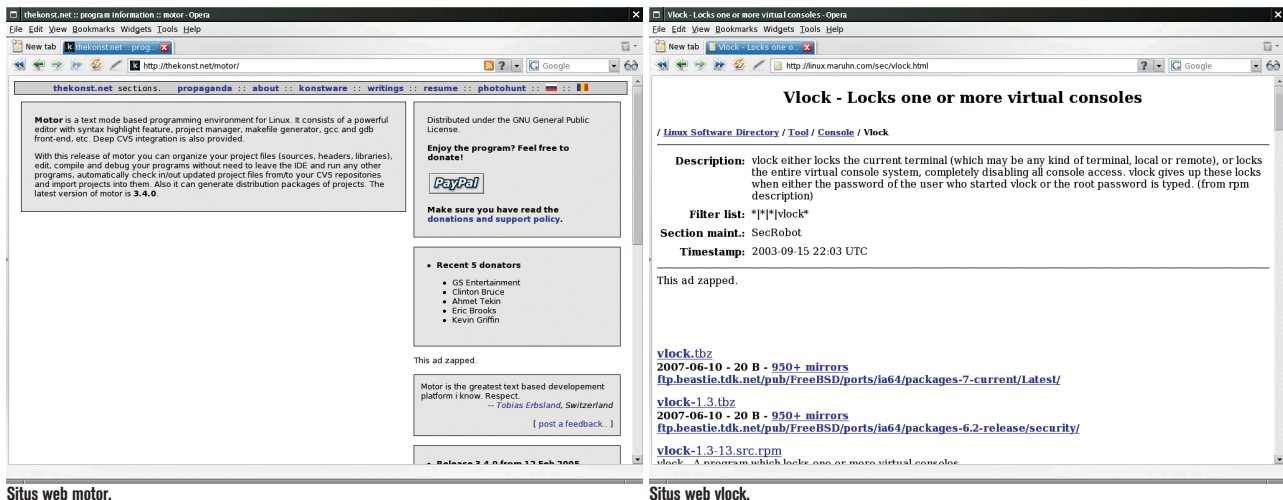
thekonst.net :: program information :: motor - Opera
File Edit View Bookmarks Widgets Tools Help
New tab
thekonst.net :: prog...
http://thekonst.net/motor/
Google

thekonst.net sections. propaganda :: about :: konstware :: writings :: resume :: photohunt ::

**Motor** is a text mode based programming environment for Linux. It consists of a powerful editor with syntax highlight feature, project manager, makefile generator, gcc and gdb front-end, etc. Deep CVS integration is also provided.

With this release of motor you can organize your project files (sources, headers, libraries), edit, compile and debug your programs without need to leave the IDE and run any other programs, automatically check in/out updated project files from/to your CVS repositories and import projects into them. Also it can generate distribution packages of projects. The latest version of motor is **3.4.0**.

Distributed under the GNU General Public License.

**Enjoy the program? Feel free to donate!**

PayPal

**Make sure you have read the donations and support policy.**

- **Recent 5 donators**
  - GS Entertainment
  - Clinton Bruce
  - Ahmet Tekin
  - Eric Brooks
  - Kevin Griffin

This ad zapped.

Motor is the greatest text based developement platform i know. Respect.
-- Tobias Erbsland, Switzerland

[ post a feedback.. ]

- Release 3.4.0 from 12 Feb 2005

Situs web motor.

Vlock - Locks one or more virtual consoles - Opera
File Edit View Bookmarks Widgets Tools Help
New tab
Vlock - Locks one o...
http://linux.maruhn.com/sec/vlock.html
Google

**Vlock - Locks one or more virtual consoles**

/ Linux Software Directory / Tool / Console / Vlock

| | |
|---|---|
| **Description:** | vlock either locks the current terminal (which may be any kind of terminal, local or remote), or locks the entire virtual console system, completely disabling all console access. vlock gives up these locks when either the password of the user who started vlock or the root password is typed. (from rpm description) |
| **Filter list:** | \*\|\*\|\*\|vlock\* |
| **Section maint.:** | SecRobot |
| **Timestamp:** | 2003-09-15 22:03 UTC |

This ad zapped.

vlock.tbz
**2007-06-10 - 20 B - 950+ mirrors**
**ftp.beastie.tdk.net/pub/FreeBSD/ports/ia64/packages-7-current/Latest/**

vlock-1.3.tbz
**2007-06-10 - 20 B - 950+ mirrors**
**ftp.beastie.tdk.net/pub/FreeBSD/ports/ia64/packages-6.2-release/security/**

vlock-1.3-13.src.rpm
vlock - A program which locks one or more virtual consoles

Situs web vlock.